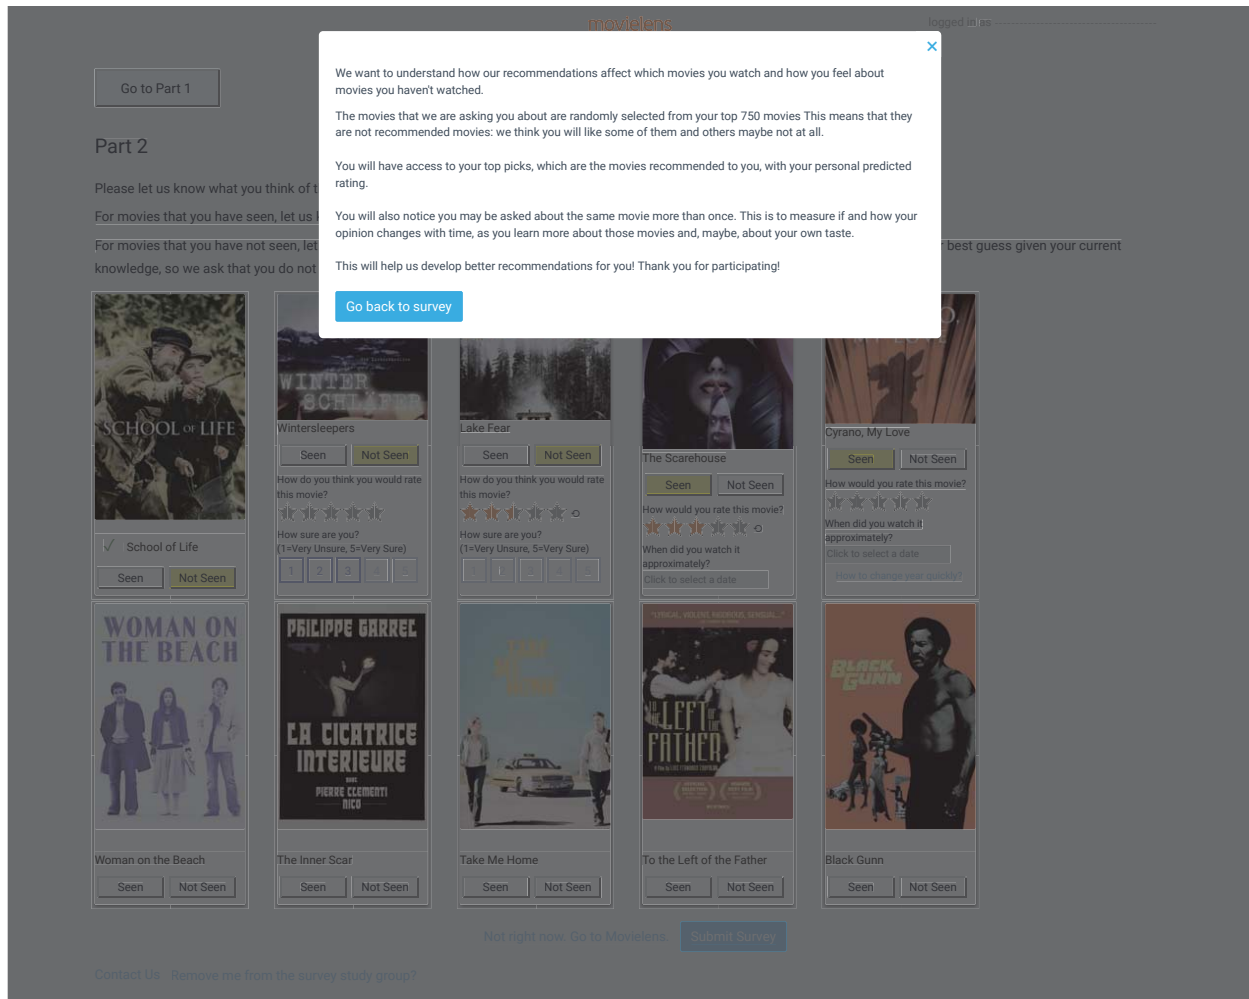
movielens

logged in as

Go to Part 1

Part 2

Please let us know what you think of t

For movies that you have seen, let us l

For movies that you have not seen, let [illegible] best guess given your current knowledge, so we ask that you do not

×

We want to understand how our recommendations affect which movies you watch and how you feel about movies you haven't watched.

The movies that we are asking you about are randomly selected from your top 750 movies This means that they are not recommended movies: we think you will like some of them and others maybe not at all.

You will have access to your top picks, which are the movies recommended to you, with your personal predicted rating.

You will also notice you may be asked about the same movie more than once. This is to measure if and how your opinion changes with time, as you learn more about those movies and, maybe, about your own taste.

This will help us develop better recommendations for you! Thank you for participating!

Go back to survey

SCHOOL OF LIFE

School of Life

Seen Not Seen

WINTER SCHLÄFER

Wintersleepers

Seen Not Seen

How do you think you would rate this movie?

How sure are you? (1=Very Unsure, 5=Very Sure)

1 2 3 4 5

Lake Fear

Seen Not Seen

How do you think you would rate this movie?

How sure are you? (1=Very Unsure, 5=Very Sure)

1 2 3 4 5

The Scarehouse

Seen Not Seen

How would you rate this movie?

When did you watch it approximately?

Click to select a date

Cyrano, My Love

Seen Not Seen

How would you rate this movie?

When did you watch it approximately?

Click to select a date

How to change year quickly?

WOMAN ON THE BEACH

Woman on the Beach

Seen Not Seen

PHILIPPE GARREL LA CICATRICE INTERIEURE PIERRE CLEMENTI NICO

The Inner Scar

Seen Not Seen

Take Me Home

Seen Not Seen

"LYRICAL, VIOLENT, RAUCOUS, SENSUAL..."

TO THE LEFT OF THE FATHER

To the Left of the Father

Seen Not Seen

BLACK GUNN

Black Gunn

Seen Not Seen

Not right now. Go to Movielens Submit Survey

Contact Us Remove me from the survey study group?